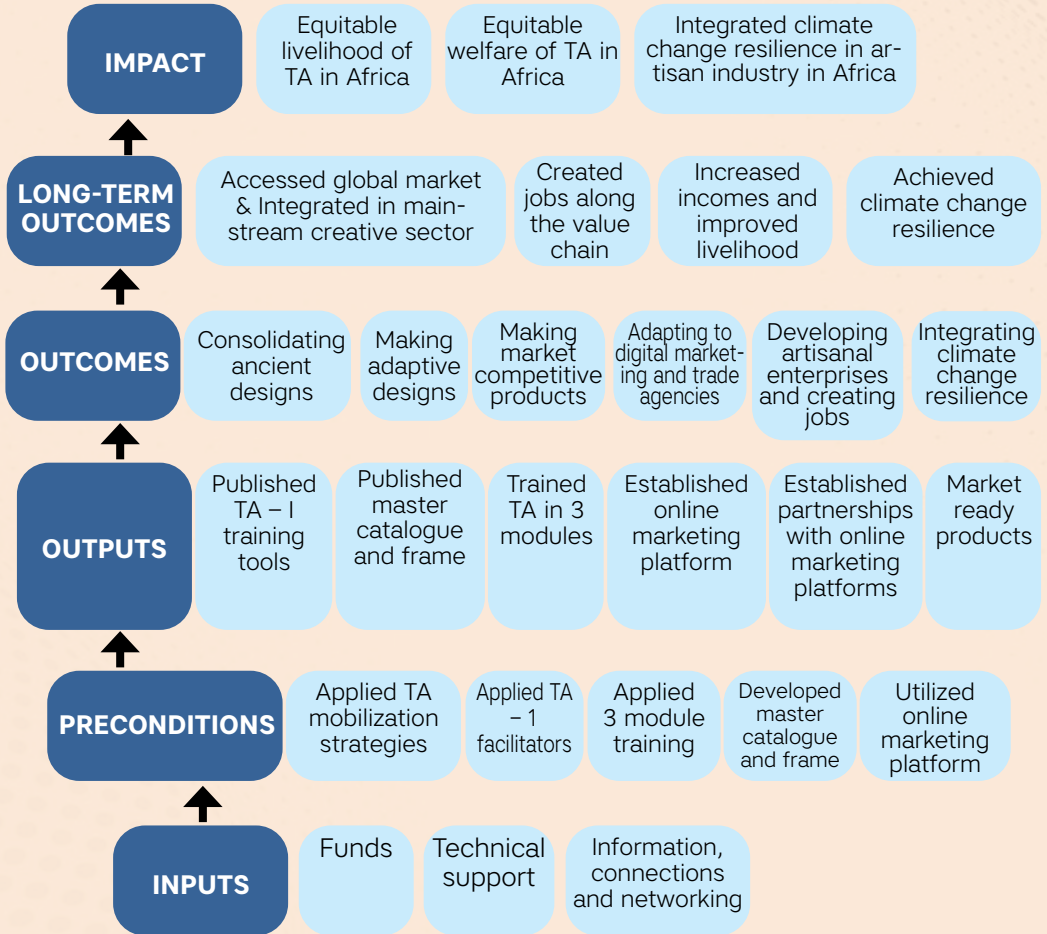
IMPACT

Equitable livelihood of TA in Africa

Equitable welfare of TA in Africa

Integrated climate change resilience in artisan industry in Africa

LONG-TERM OUTCOMES

Accessed global market & Integrated in mainstream creative sector

Created jobs along the value chain

Increased incomes and improved livelihood

Achieved climate change resilience

OUTCOMES

Consolidating ancient designs

Making adaptive designs

Making market competitive products

Adapting to digital marketing and trade agencies

Developing artisanal enterprises and creating jobs

Integrating climate change resilience

OUTPUTS

Published TA – I training tools

Published master catalogue and frame

Trained TA in 3 modules

Established online marketing platform

Established partnerships with online marketing platforms

Market ready products

PRECONDITIONS

Applied TA mobilization strategies

Applied TA – 1 facilitators

Applied 3 module training

Developed master catalogue and frame

Utilized online marketing platform

INPUTS

Funds

Technical support

Information, connections and networking